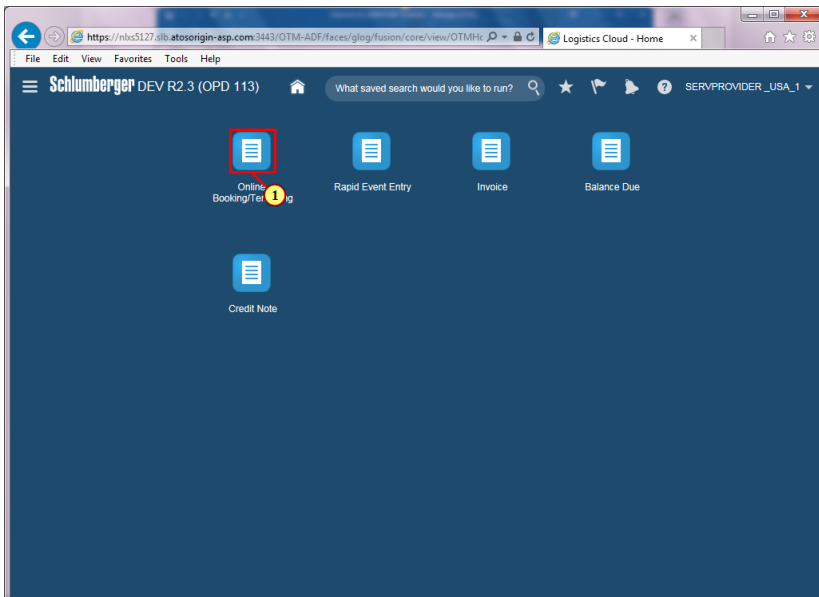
https://nlxs5127.slb.atosorigin-asp.com:3443/OTM-ADF/faces/glog/fusion/core/view/OTMHc

Logistics Cloud - Home

File Edit View Favorites Tools Help

Schlumberger DEV R2.3 (OPD 113)

What saved search would you like to run?

SERVPROVIDER _USA_1

Online Booking/Ter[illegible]ng

1

Rapid Event Entry

Invoice

Balance Due

Credit Note